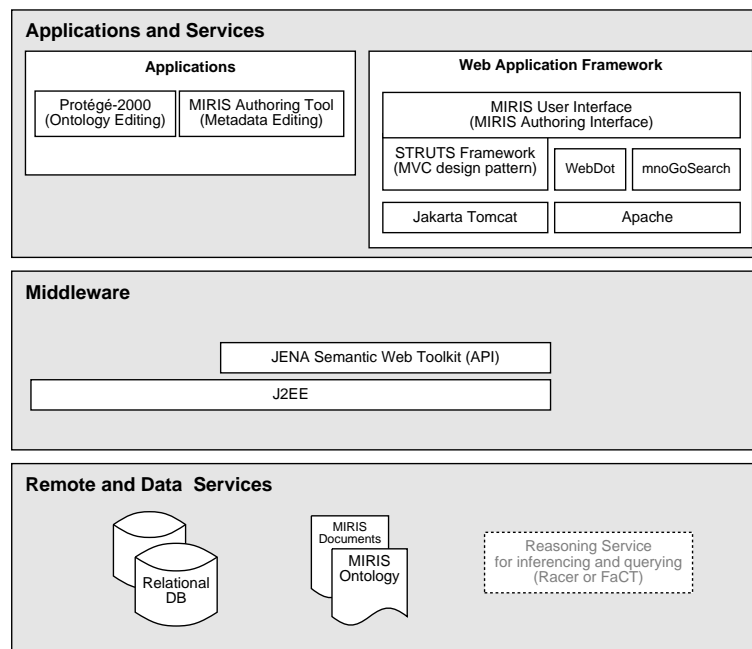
Applications and Services

Applications

Protégé-2000
(Ontology Editing)

MIRIS Authoring Tool
(Metadata Editing)

Web Application Framework

MIRIS User Interface
(MIRIS Authoring Interface)

STRUTS Framework
(MVC design pattern)

WebDot

mnoGoSearch

Jakarta Tomcat

Apache

Middleware

JENA Semantic Web Toolkit (API)

J2EE

Remote and Data Services

Relational DB

MIRIS Documents

MIRIS Ontology

Reasoning Service
for inferencing and querying
(Racer or FaCT)